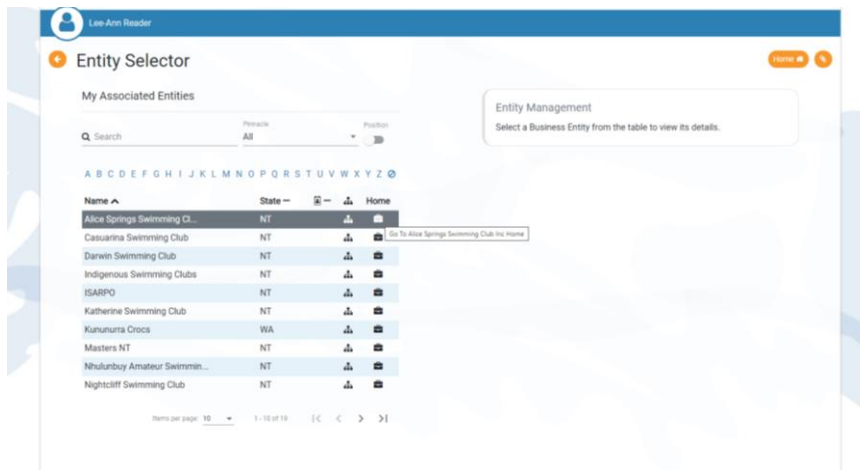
Lee-Ann Reader

Entity Selector

Home

My Associated Entities

Search

Pinnacle
All

Position

A B C D E F G H I J K L M N O P Q R S T U V W X Y Z

| Name | State | | | Home |
|---|---|---|---|---|
| Alice Springs Swimming Cl... | NT | | | |
| Casuarina Swimming Club | NT | | | |
| Darwin Swimming Club | NT | | | |
| Indigenous Swimming Clubs | NT | | | |
| ISARPO | NT | | | |
| Katherine Swimming Club | NT | | | |
| Kununurra Crocs | WA | | | |
| Masters NT | NT | | | |
| Nhulunbuy Amateur Swimmin... | NT | | | |
| Nightcliff Swimming Club | NT | | | |

Go To Alice Springs Swimming Club Inc Home

Items per page: 10   1 - 10 of 19

Entity Management

Select a Business Entity from the table to view its details.